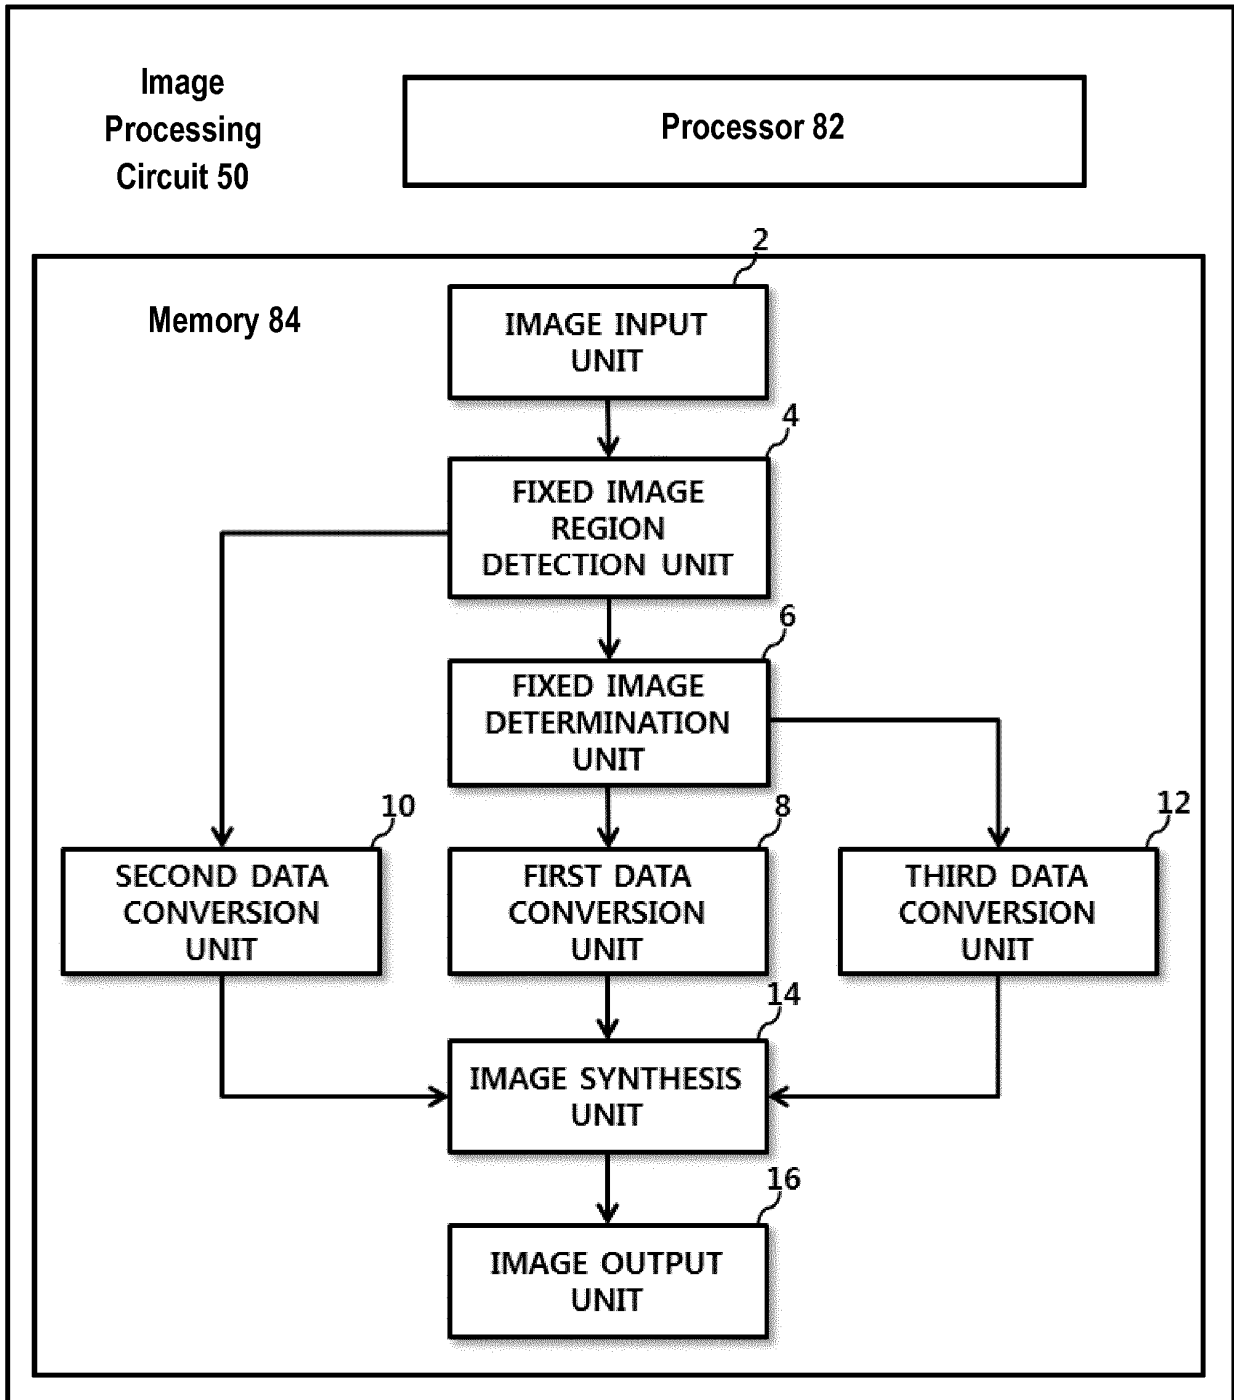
Image Processing Circuit 50

Processor 82

Memory 84

2

IMAGE INPUT UNIT

4

FIXED IMAGE REGION DETECTION UNIT

6

FIXED IMAGE DETERMINATION UNIT

10

SECOND DATA CONVERSION UNIT

8

FIRST DATA CONVERSION UNIT

12

THIRD DATA CONVERSION UNIT

14

IMAGE SYNTHESIS UNIT

16

IMAGE OUTPUT UNIT